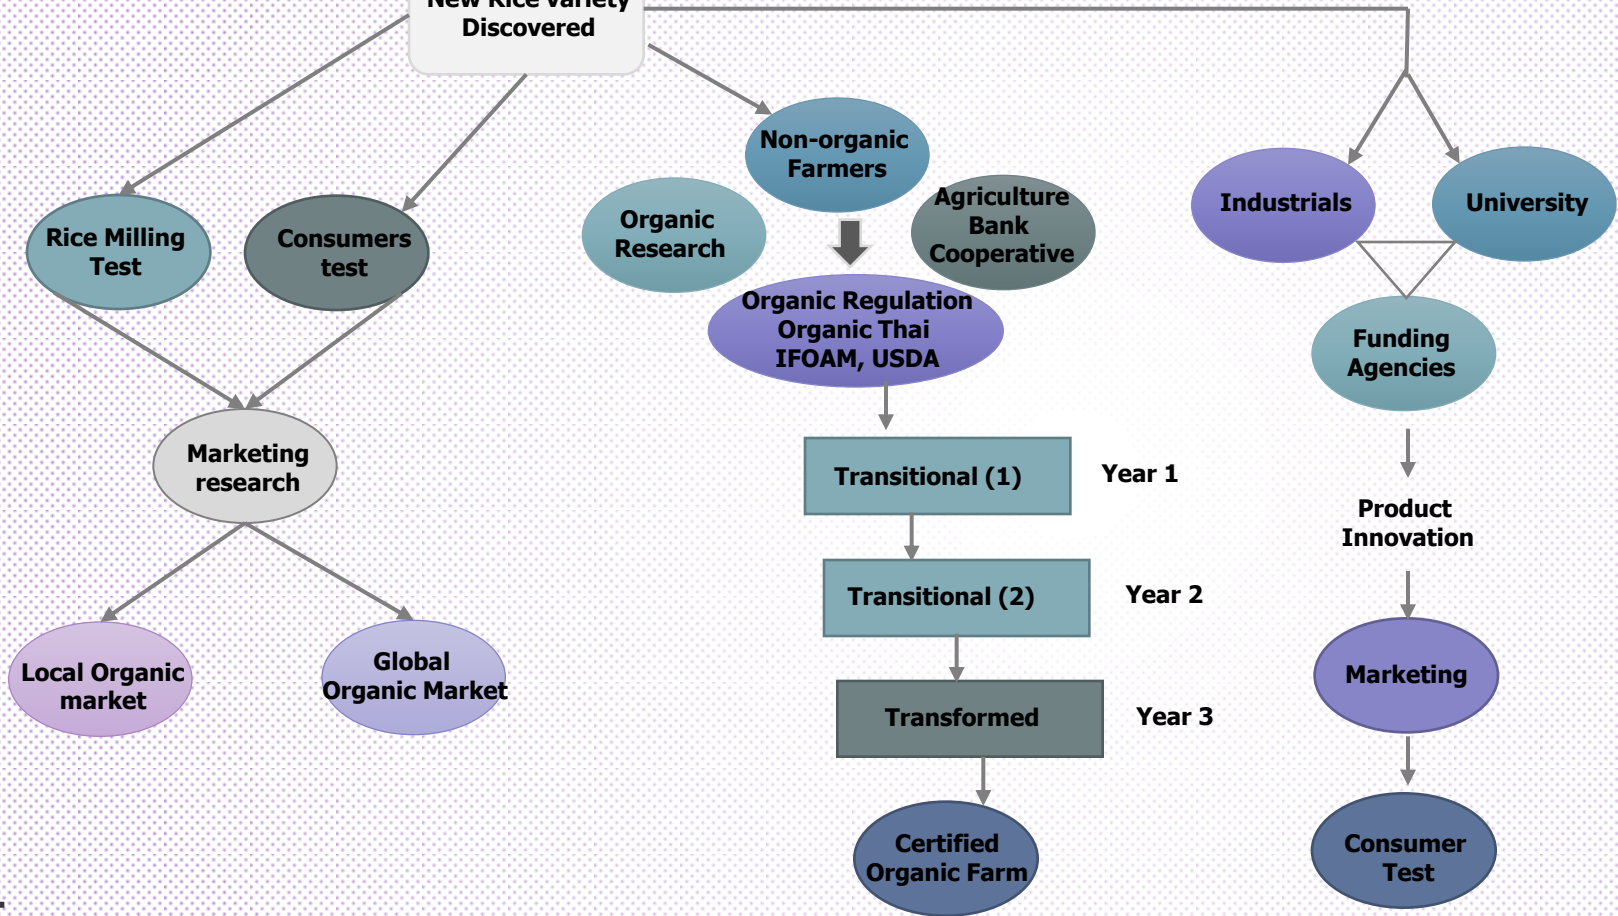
New Rice Variety Discovered

Rice Milling Test

Consumers test

Marketing research

Local Organic market

Global Organic Market

Non-organic Farmers

Organic Research

Agriculture Bank Cooperative

Organic Regulation Organic Thai IFOAM, USDA

Transitional (1)

Year 1

Transitional (2)

Year 2

Transformed

Year 3

Certified Organic Farm

Industrials

University

Funding Agencies

Product Innovation

Marketing

Consumer Test